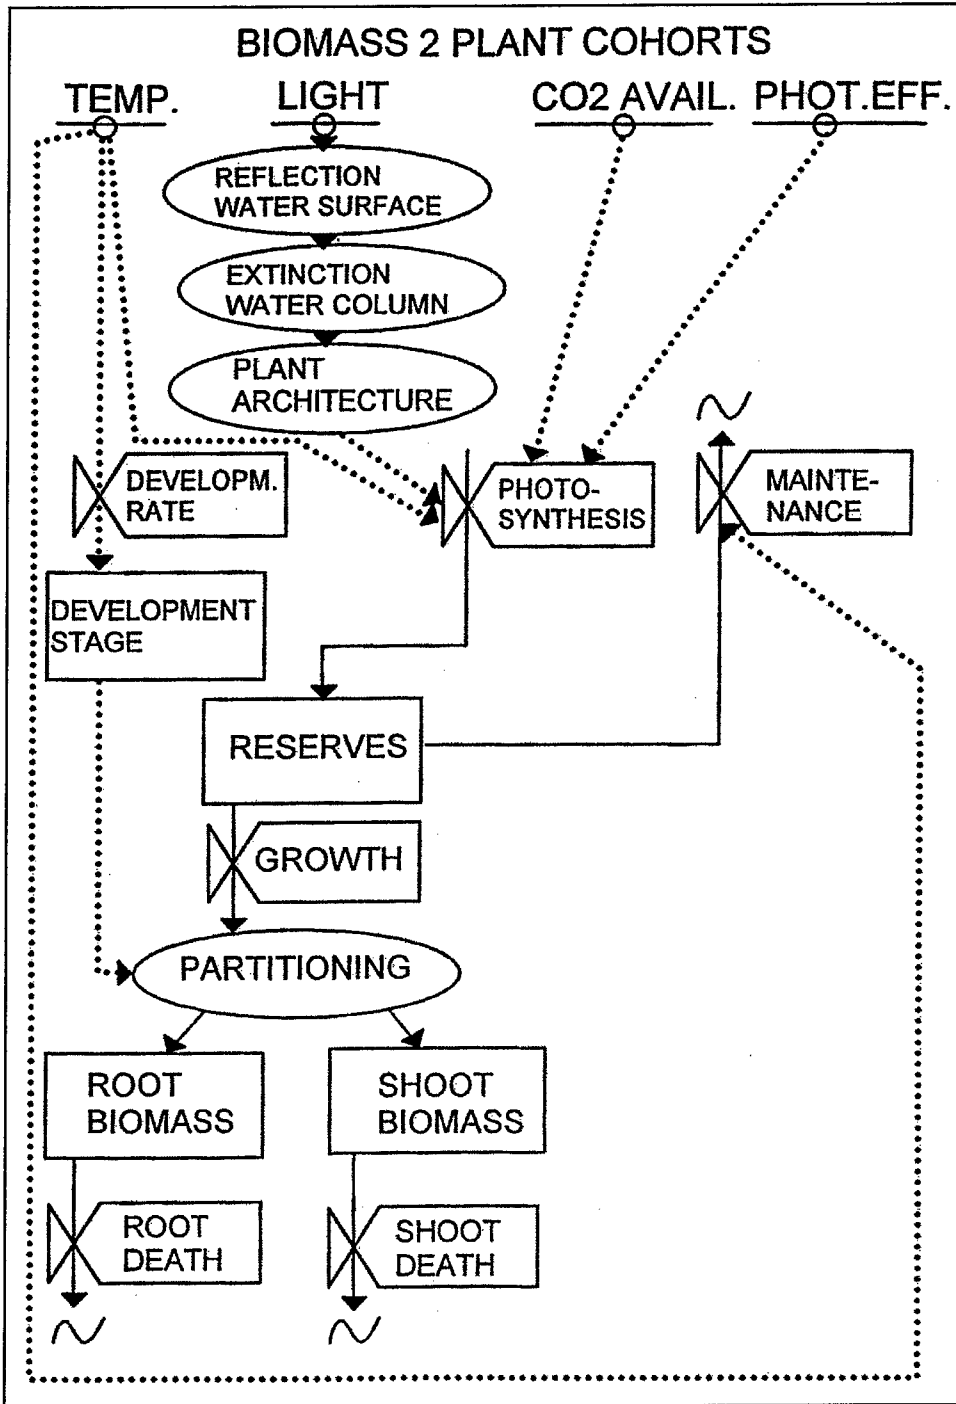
BIOMASS 2 PLANT COHORTS

TEMP.

LIGHT

CO2 AVAIL.

PHOT.EFF.

REFLECTION WATER SURFACE

EXTINCTION WATER COLUMN

PLANT ARCHITECTURE

DEVELOPM. RATE

PHOTO-SYNTHESIS

MAINTE-NANCE

DEVELOPMENT STAGE

RESERVES

GROWTH

PARTITIONING

ROOT BIOMASS

SHOOT BIOMASS

ROOT DEATH

SHOOT DEATH